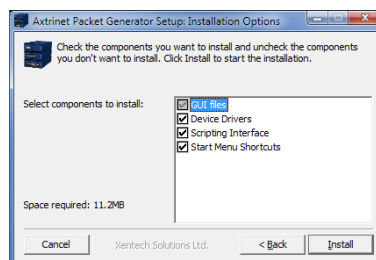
Axtrinet Packet Generator Setup: Installation Options

Check the components you want to install and uncheck the components you don't want to install. Click Install to start the installation.

Select components to install:

GUI files
Device Drivers
Scripting Interface
Start Menu Shortcuts

Space required: 11.2MB

Cancel
Xentech Solutions Ltd.
< Back
Install